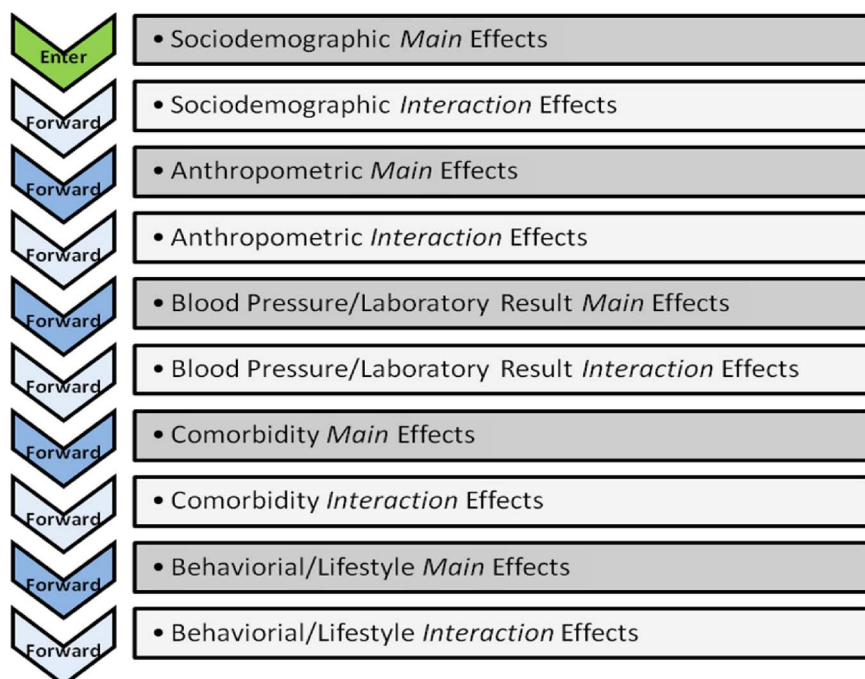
Enter
• Sociodemographic *Main* Effects

Forward
• Sociodemographic *Interaction* Effects

Forward
• Anthropometric *Main* Effects

Forward
• Anthropometric *Interaction* Effects

Forward
• Blood Pressure/Laboratory Result *Main* Effects

Forward
• Blood Pressure/Laboratory Result *Interaction* Effects

Forward
• Comorbidity *Main* Effects

Forward
• Comorbidity *Interaction* Effects

Forward
• Behaviorial/Lifestyle *Main* Effects

Forward
• Behaviorial/Lifestyle *Interaction* Effects